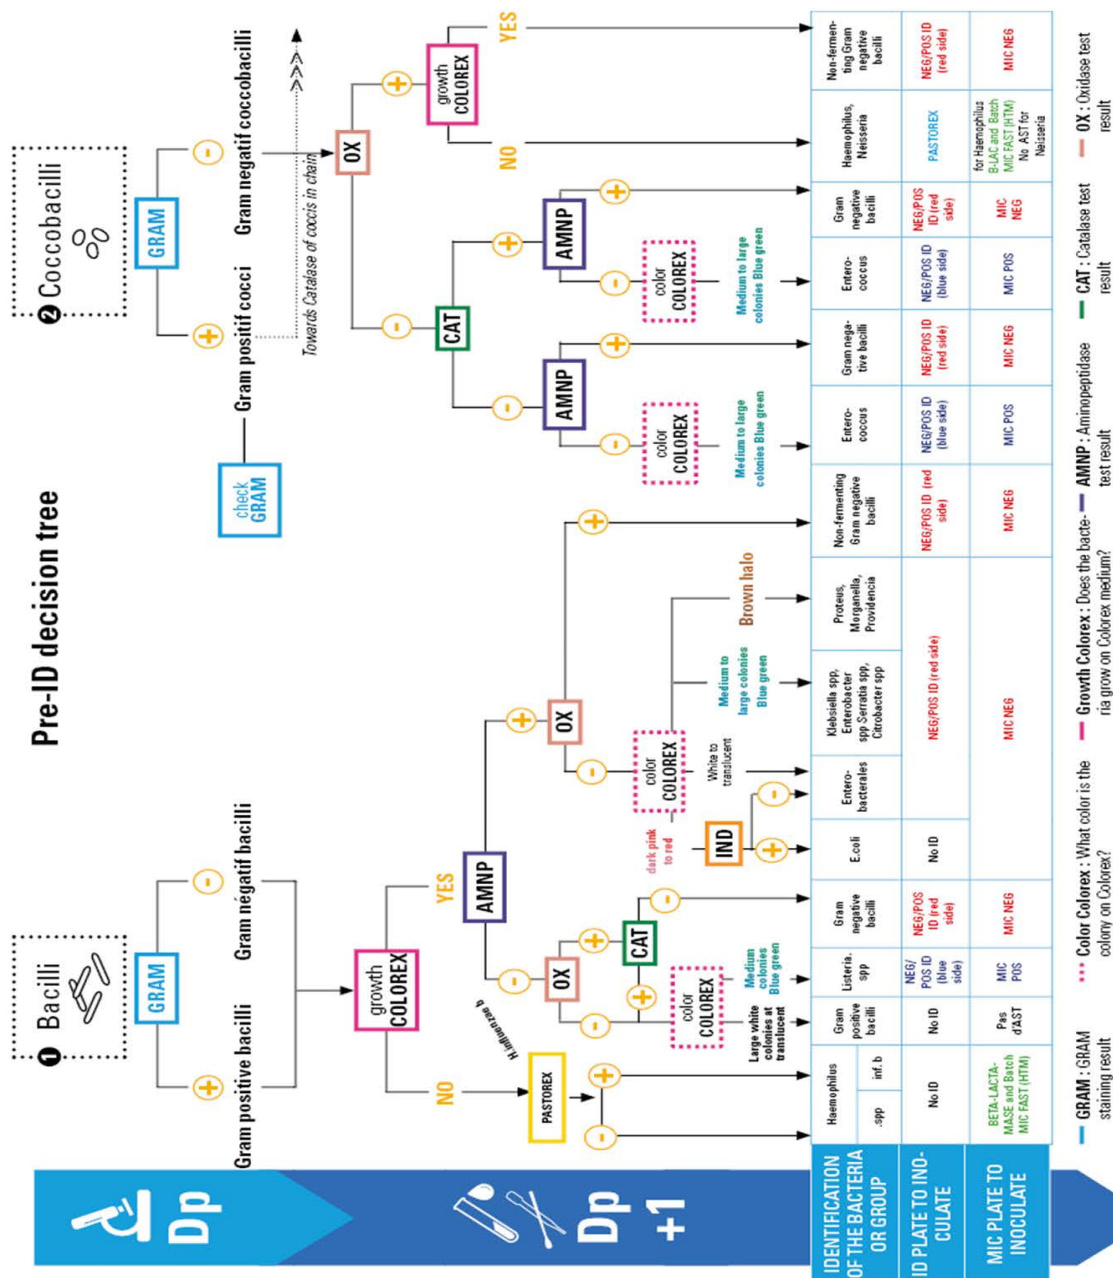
Pre-ID decision tree

Dp

Dp +1

1 Bacilli

GRAM

+ Gram positive bacilli

− Gram négatif bacilli

growth COLOREX

NO

YES

PASTOREX

+

−

H.influenzae b

AMNP

−

+

OX

−

+

color COLOREX

Large white colonies at translucent

Medium colonies Blue green

CAT

+

−

OX

−

+

color COLOREX

dark pink to red

White to translucent

IND

+

−

Medium to large colonies Blue green

Brown halo

+

2 Coccobacilli

GRAM

+ Gram positif cocci

− Gram negatif coccobacilli

check GRAM

Towards Catalase of coccis in chain

OX

−

+

growth COLOREX

NO

YES

CAT

−

+

AMNP

−

+

color COLOREX

Medium to large colonies Blue green

AMNP

−

+

color COLOREX

Medium to large colonies Blue green

| IDENTIFICATION OF THE BACTERIA OR GROUP | Haemophilus spp. | Haemophilus inf. b | Gram positive bacilli | Listeria spp. | Gram negative bacilli | E.coli | Entero-bacterales | Klebsiella spp, Enterobacter spp Serratia spp, Citrobacter spp | Proteus, Morganella, Providencia | Non-fermenting Gram negative bacilli | Entero-coccus | Gram negative bacilli | Entero-coccus | Gram negative bacilli | Haemophilus, Neisseria | Non-fermenting Gram negative bacilli |
|---|---|---|---|---|---|---|---|---|---|---|---|---|---|---|---|---|
| ID PLATE TO INOCULATE | No ID | | No ID | NEG/POS ID (blue side) | NEG/POS ID (red side) | No ID | NEG/POS ID (red side) | | | NEG/POS ID (red side) | NEG/POS ID (blue side) | NEG/POS ID (red side) | NEG/POS ID (blue side) | NEG/POS ID (red side) | PASTOREX | NEG/POS ID (red side) |
| MIC PLATE TO INOCULATE | BETA-LACTAMASE and Batch MIC FAST (HTM) | | Pas d'AST | MIC POS | MIC NEG | MIC NEG | | | | MIC NEG | MIC POS | MIC NEG | MIC POS | MIC NEG | for Haemophilus B-LAC and Batch MIC FAST (HTM) No AST for Neisseria | MIC NEG |

GRAM : GRAM staining result

Color Colorex : What color is the colony on Colorex?

Growth Colorex : Does the bacteria grow on Colorex medium?

AMNP : Aminopeptidase test result

CAT : Catalase test result

OX : Oxidase test result